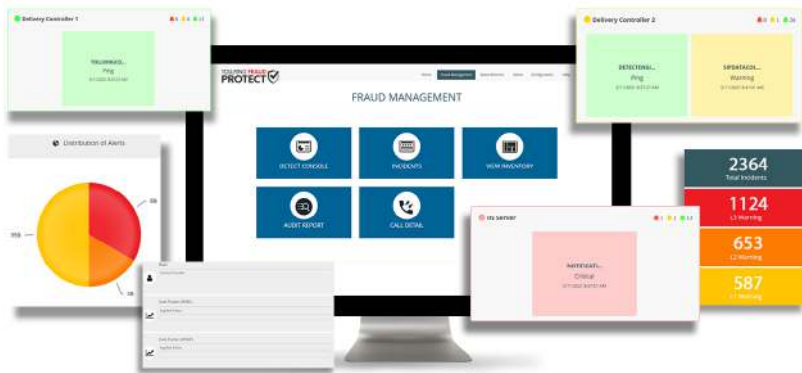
Delivery Controller 1

TOLLFREE...
Ping

Delivery Controller 2

DETECTENGI...
Ping

SIPDATACOL...
Warning

TOLLFREE FRAUD PROTECT

FRAUD MANAGEMENT

DETECT CONSOLE

INCIDENTS

WDW INVENTORY

AUDIT REPORT

CALL DETAIL

Distribution of Alerts

2364
Total Incidents

1124
L3 Warning

653
L2 Warning

587
L1 Warning

DB Server

Critical